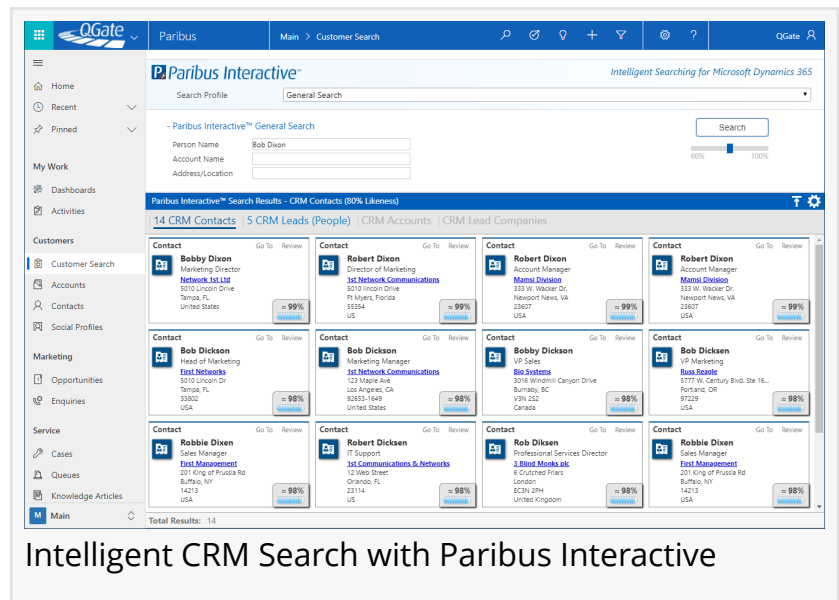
QGate Paribus Main > Customer Search QGate

Home
Recent
Pinned

My Work
Dashboards
Activities

Customers
Customer Search
Accounts
Contacts
Social Profiles

Marketing
Opportunities
Enquiries

Service
Cases
Queues
Knowledge Articles

M Main

Paribus Interactive™ Intelligent Searching for Microsoft Dynamics 365

Search Profile General Search

- Paribus Interactive™ General Search
Person Name Bob Dixon
Account Name
Address/Location

Search
60% 100%

Paribus Interactive™ Search Results - CRM Contacts (80% Likeness)

14 CRM Contacts | 5 CRM Leads (People) | CRM Accounts | CRM Lead Companies

Contact Go To Review
Bobby Dixon
Marketing Director
Network 1st Ltd
5010 Lincoln Drive
Tampa, FL
United States
= 99%

Contact Go To Review
Robert Dixon
Director of Marketing
1st Network Communications
5010 lincoln Drive
Ft Myers, Florida
55354
US
= 99%

Contact Go To Review
Robert Dixon
Account Manager
Mamsi Division
333 W. Wacker Dr.
Newport News, VA
23607
USA
= 99%

Contact Go To Review
Robert Dixon
Account Manager
Mamsi Division
333 W. Wacker Dr.
Newport News, VA
23607
USA
= 99%

Contact Go To Review
Bob Dickson
Head of Marketing
First Networks
5010 Lincoln Dr
Tampa, FL
33802
USA
= 98%

Contact Go To Review
Bob Dickson
Marketing Manager
1st Network Communications
123 Maple Ave
Los Angeles, CA
92653-1649
United States
= 98%

Contact Go To Review
Bobby Dixon
VP Sales
Big Systems
3016 Windmill Canyon Drive
Burnaby, BC
V3N 2S2
Canada
= 98%

Contact Go To Review
Bob Dicksen
VP Marketing
Russ Reagle
5777 W. Century Blvd. Ste 16...
Portland, OR
97229
USA
= 98%

Contact Go To Review
Robbie Dixen
Sales Manager
First Management
201 King of Prussia Rd
Buffalo, NY
14213
USA
= 98%

Contact Go To Review
Robert Dicksen
IT Support
1st Communications & Networks
12 Web Street
Orlando, FL
23114
US
= 98%

Contact Go To Review
Rob Diksen
Professional Services Director
3 Blind Monks plc
6 Crutched Friars
London
EC3N 2PH
United Kingdom
= 98%

Contact Go To Review
Robbie Dixen
Sales Manager
First Management
201 King of Prussia Rd
Buffalo, NY
14213
USA
= 98%

Total Results: 14

Intelligent CRM Search with Paribus Interactive